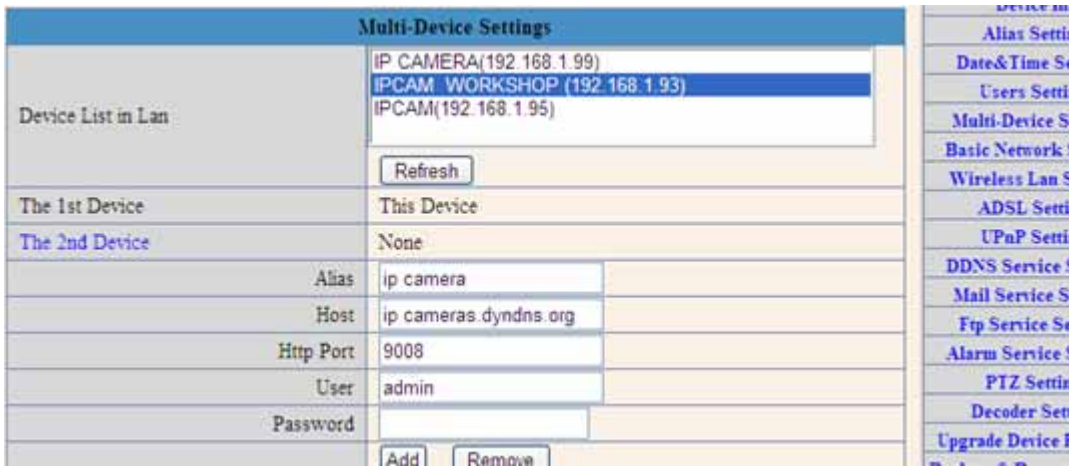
Multi-Device Settings

Device List in Lan

IP CAMERA(192.168.1.99)
IPCAM_WORKSHOP (192.168.1.93)
IPCAM(192.168.1.95)

Refresh

The 1st Device | This Device

The 2nd Device | None

Alias | ip camera
Host | ip cameras.dyndns.org
Http Port | 9008
User | admin
Password |

Add Remove

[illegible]
Alias Setti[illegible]
Date&Time Se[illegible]
Users Setti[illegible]
Multi-Device S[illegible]
Basic Network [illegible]
Wireless Lan S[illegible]
ADSL Setti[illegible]
UPnP Setti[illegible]
DDNS Service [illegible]
Mail Service S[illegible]
Ftp Service Se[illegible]
Alarm Service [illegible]
PTZ Setti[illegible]
Decoder Set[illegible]
Upgrade Device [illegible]